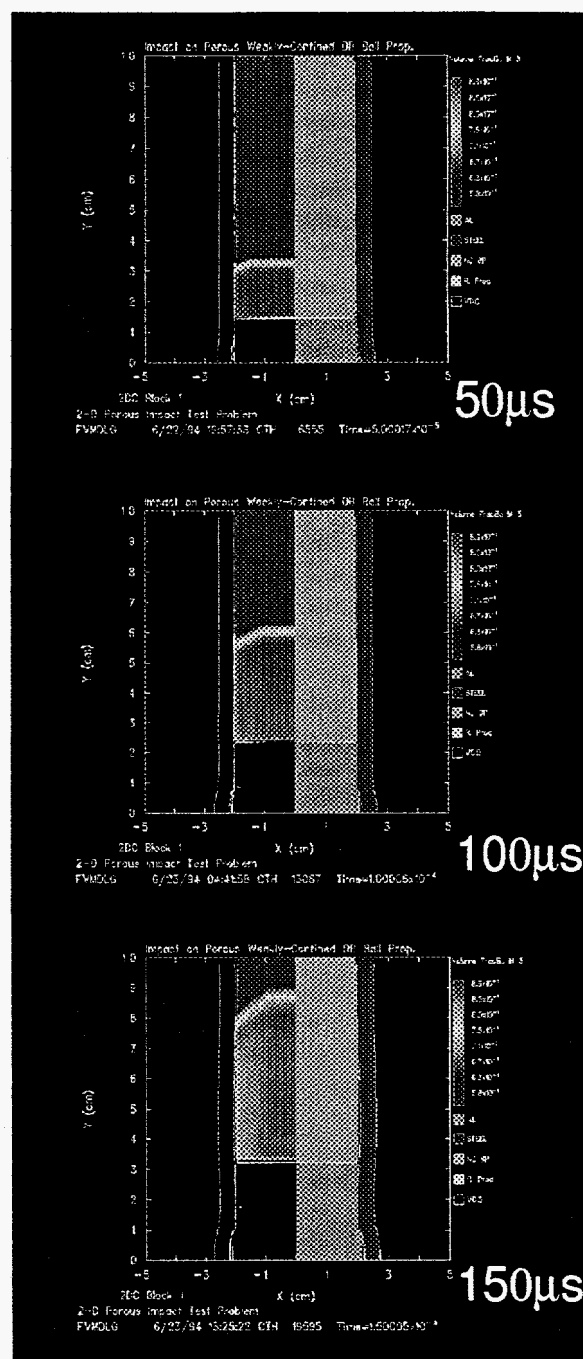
Impact on Porous Weakly-Confined DR Bal Prop.

Volume Fraction % 5

AL
STEEL
AL GP
B. Prop
VOID

Y (cm)

X (cm)

2DC Block 1
2-D Porous Impact Test Problem
FVMOLG 6/22/94 15:57:53 CTH 6555 Time=5.00017x10$^{-5}$

50μs

Impact on Porous Weakly-Confined DR Bal Prop.

Volume Fraction % 5

AL
STEEL
AL GP
B. Prop
VOID

Y (cm)

X (cm)

2DC Block 1
2-D Porous Impact Test Problem
FVMOLG 6/23/94 04:41:59 CTH 13087 Time=1.00005x10$^{-4}$

100μs

Impact on Porous Weakly-Confined DR Bal Prop.

Volume Fraction % 5

AL
STEEL
AL GP
B. Prop
VOID

Y (cm)

X (cm)

2DC Block 1
2-D Porous Impact Test Problem
FVMOLG 6/23/94 15:25:22 CTH 19595 Time=1.50005x10$^{-4}$

150μs